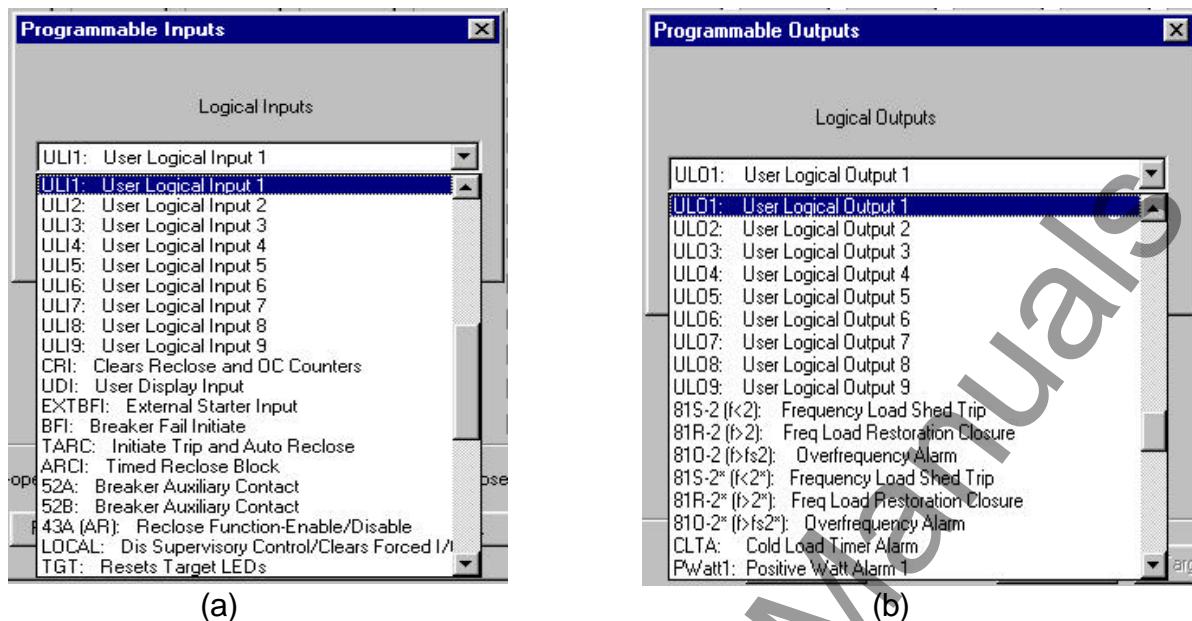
Programmable Inputs

Logical Inputs

ULI1: User Logical Input 1

ULI1: User Logical Input 1
ULI2: User Logical Input 2
ULI3: User Logical Input 3
ULI4: User Logical Input 4
ULI5: User Logical Input 5
ULI6: User Logical Input 6
ULI7: User Logical Input 7
ULI8: User Logical Input 8
ULI9: User Logical Input 9
CRI: Clears Reclose and OC Counters
UDI: User Display Input
EXTBFI: External Starter Input
BFI: Breaker Fail Initiate
TARC: Initiate Trip and Auto Reclose
ARCI: Timed Reclose Block
52A: Breaker Auxiliary Contact
52B: Breaker Auxiliary Contact
43A (AR): Reclose Function-Enable/Disable
LOCAL: Dis Supervisory Control/Clears Forced I/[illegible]
TGT: Resets Target LEDs

-ope

ose

(a)

Programmable Outputs

Logical Outputs

ULO1: User Logical Output 1

ULO1: User Logical Output 1
ULO2: User Logical Output 2
ULO3: User Logical Output 3
ULO4: User Logical Output 4
ULO5: User Logical Output 5
ULO6: User Logical Output 6
ULO7: User Logical Output 7
ULO8: User Logical Output 8
ULO9: User Logical Output 9
81S-2 (f<2): Frequency Load Shed Trip
81R-2 (f>2): Freq Load Restoration Closure
81O-2 (f>fs2): Overfrequency Alarm
81S-2* (f<2*): Frequency Load Shed Trip
81R-2* (f>2*): Freq Load Restoration Closure
81O-2* (f>fs2*): Overfrequency Alarm
CLTA: Cold Load Timer Alarm
PWatt1: Positive Watt Alarm 1

(b)

Manuals